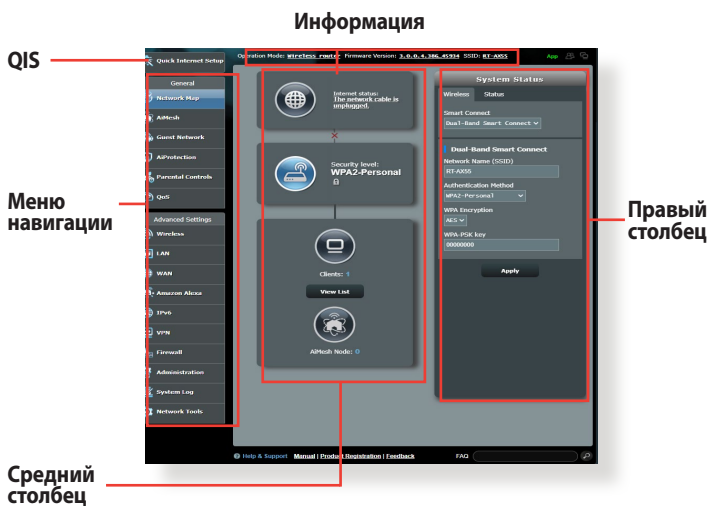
Информация

QIS

Меню навигации

Средний столбец

Правый столбец

Quick Internet Setup

Operation Mode: Wireless router Firmware Version: 3.0.0.4.386_45934 SSID: RT-AX55

App

General

Network Map

AiMesh

Guest Network

AiProtection

Parental Controls

QoS

Advanced Settings

Wireless

LAN

WAN

Amazon Alexa

IPv6

VPN

Firewall

Administration

System Log

Network Tools

Internet status: The network cable is unplugged.

Security level: WPA2-Personal

Clients: 1

View List

AiMesh Node: 0

System Status

Wireless Status

Smart Connect

Dual-Band Smart Connect

Dual-Band Smart Connect

Network Name (SSID)

RT-AX56

Authentication Method

WPA2-Personal

WPA Encryption

AES

WPA-PSK key

00000000

Apply

Help & Support Manual | Product Registration | Feedback FAQ